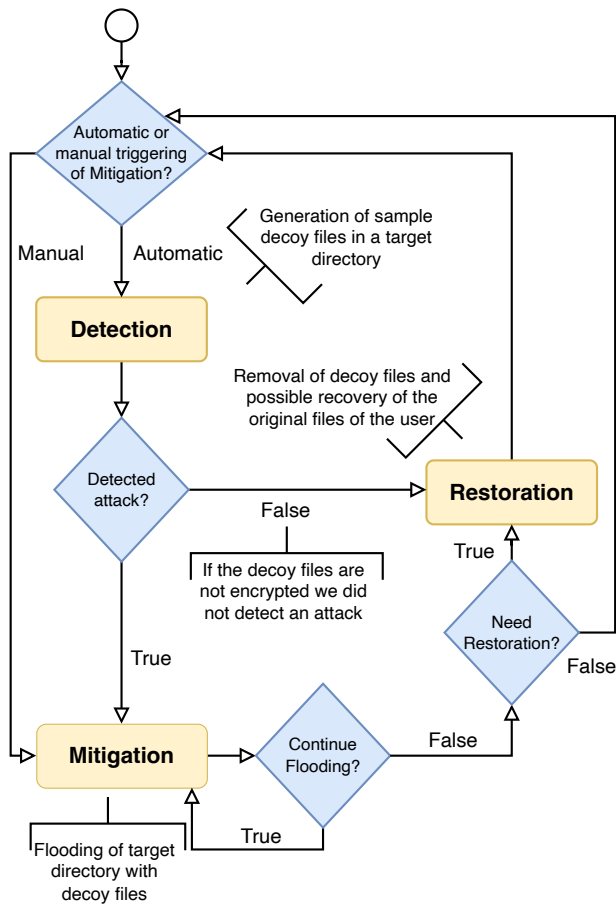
Automatic or manual triggering of Mitigation?

Manual

Automatic

Generation of sample decoy files in a target directory

Detection

Removal of decoy files and possible recovery of the original files of the user

Detected attack?

False

Restoration

If the decoy files are not encrypted we did not detect an attack

True

True

Need Restoration?

False

Mitigation

Continue Flooding?

False

True

Flooding of target directory with decoy files